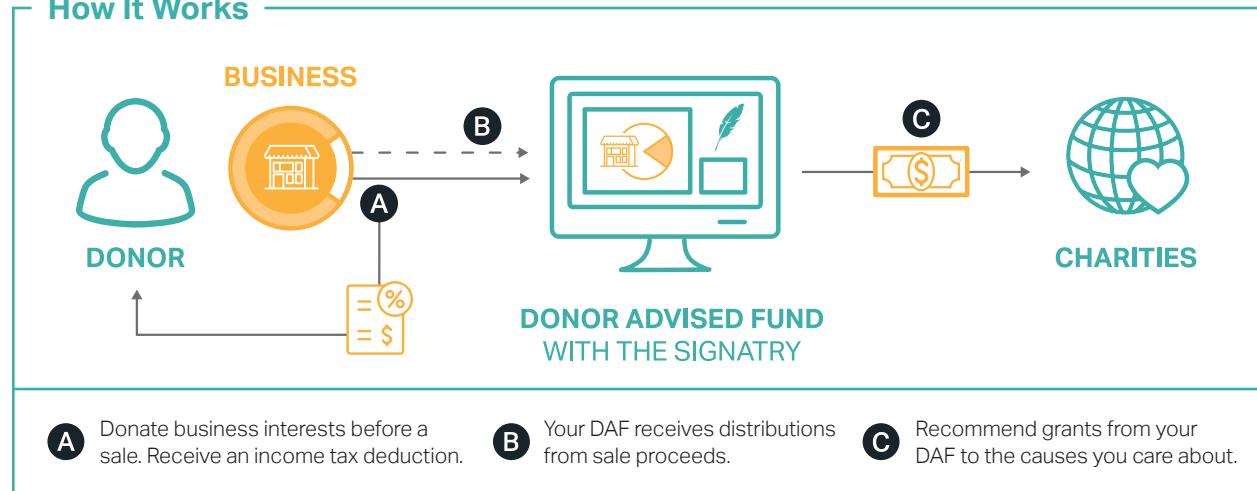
How It Works

BUSINESS

B

C

A

DONOR

CHARITIES

DONOR ADVISED FUND
WITH THE SIGNATRY

A Donate business interests before a sale. Receive an income tax deduction.

B Your DAF receives distributions from sale proceeds.

C Recommend grants from your DAF to the causes you care about.